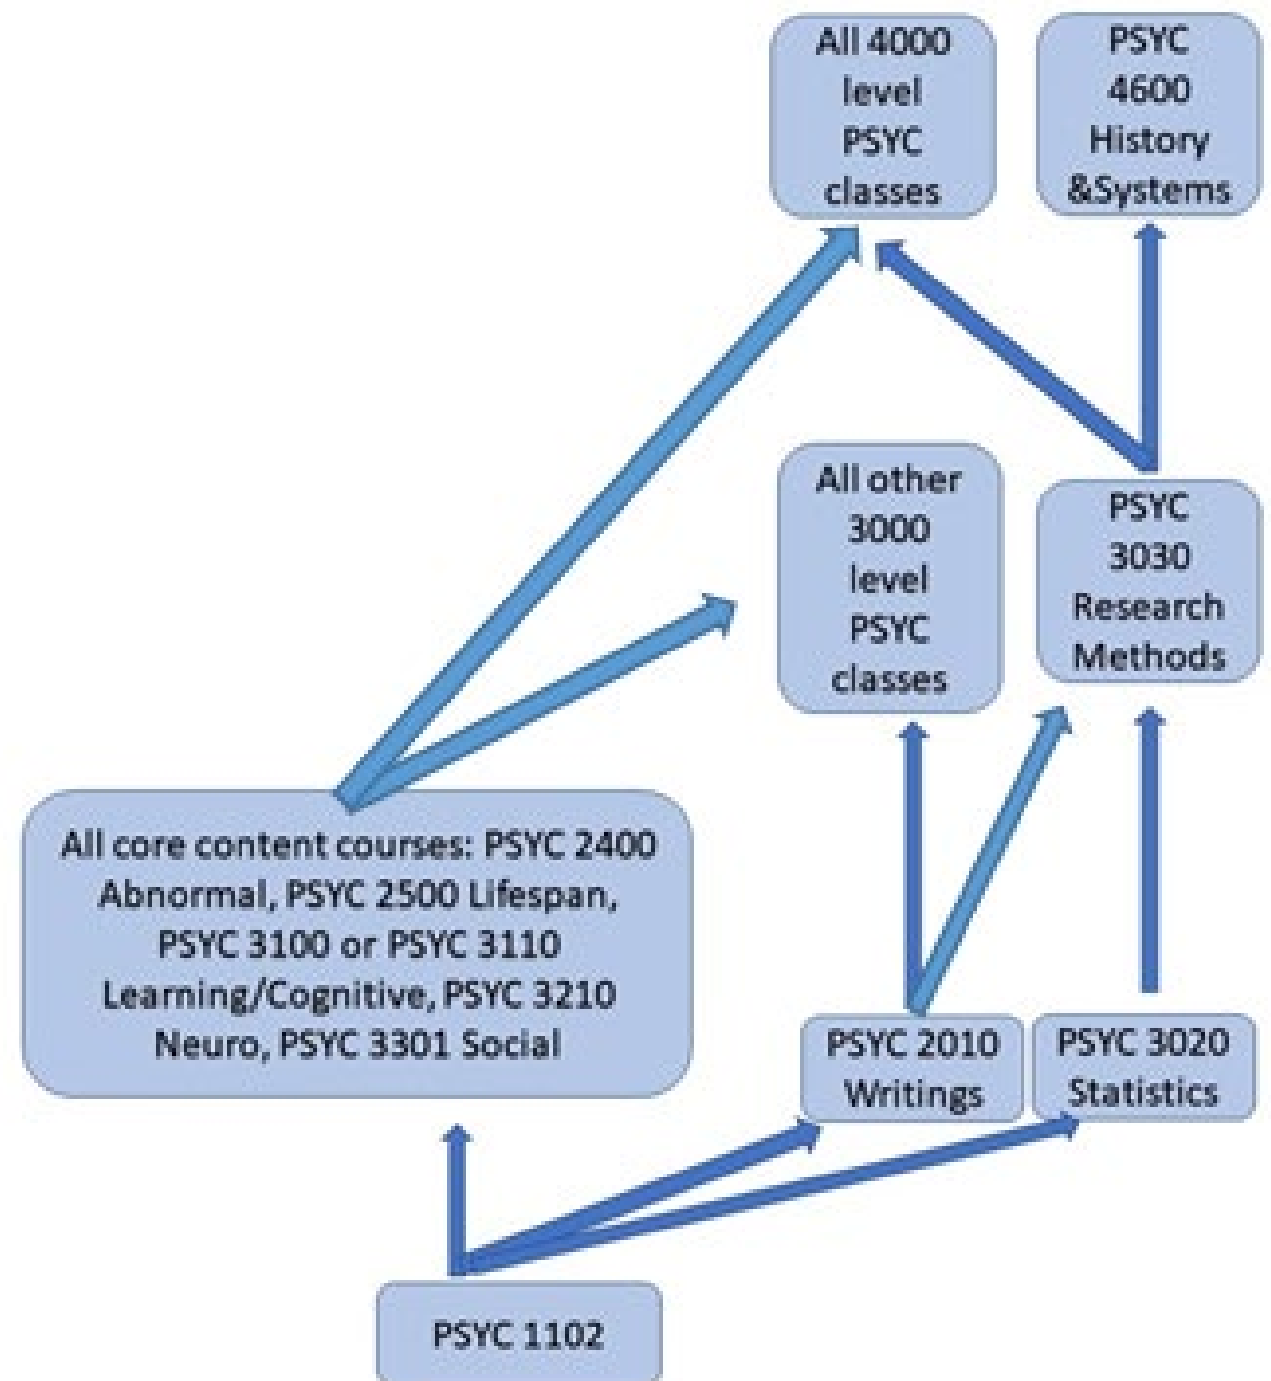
All 4000 level PSYC classes

PSYC 4600 History &Systems

All other 3000 level PSYC classes

PSYC 3030 Research Methods

All core content courses: PSYC 2400 Abnormal, PSYC 2500 Lifespan, PSYC 3100 or PSYC 3110 Learning/Cognitive, PSYC 3210 Neuro, PSYC 3301 Social

PSYC 2010 Writings

PSYC 3020 Statistics

PSYC 1102